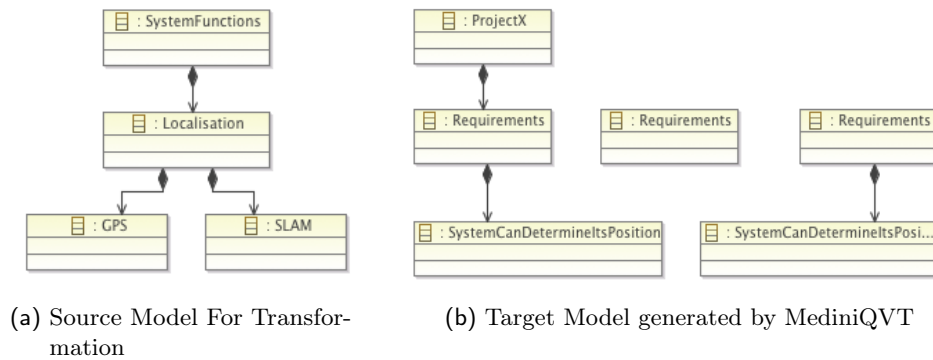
: SystemFunctions

: Localisation

: GPS

: SLAM

(a) Source Model For Transformation

: ProjectX

: Requirements

: Requirements

: Requirements

: SystemCanDetermineItsPosition

: SystemCanDetermineItsPosi...

(b) Target Model generated by MediniQVT